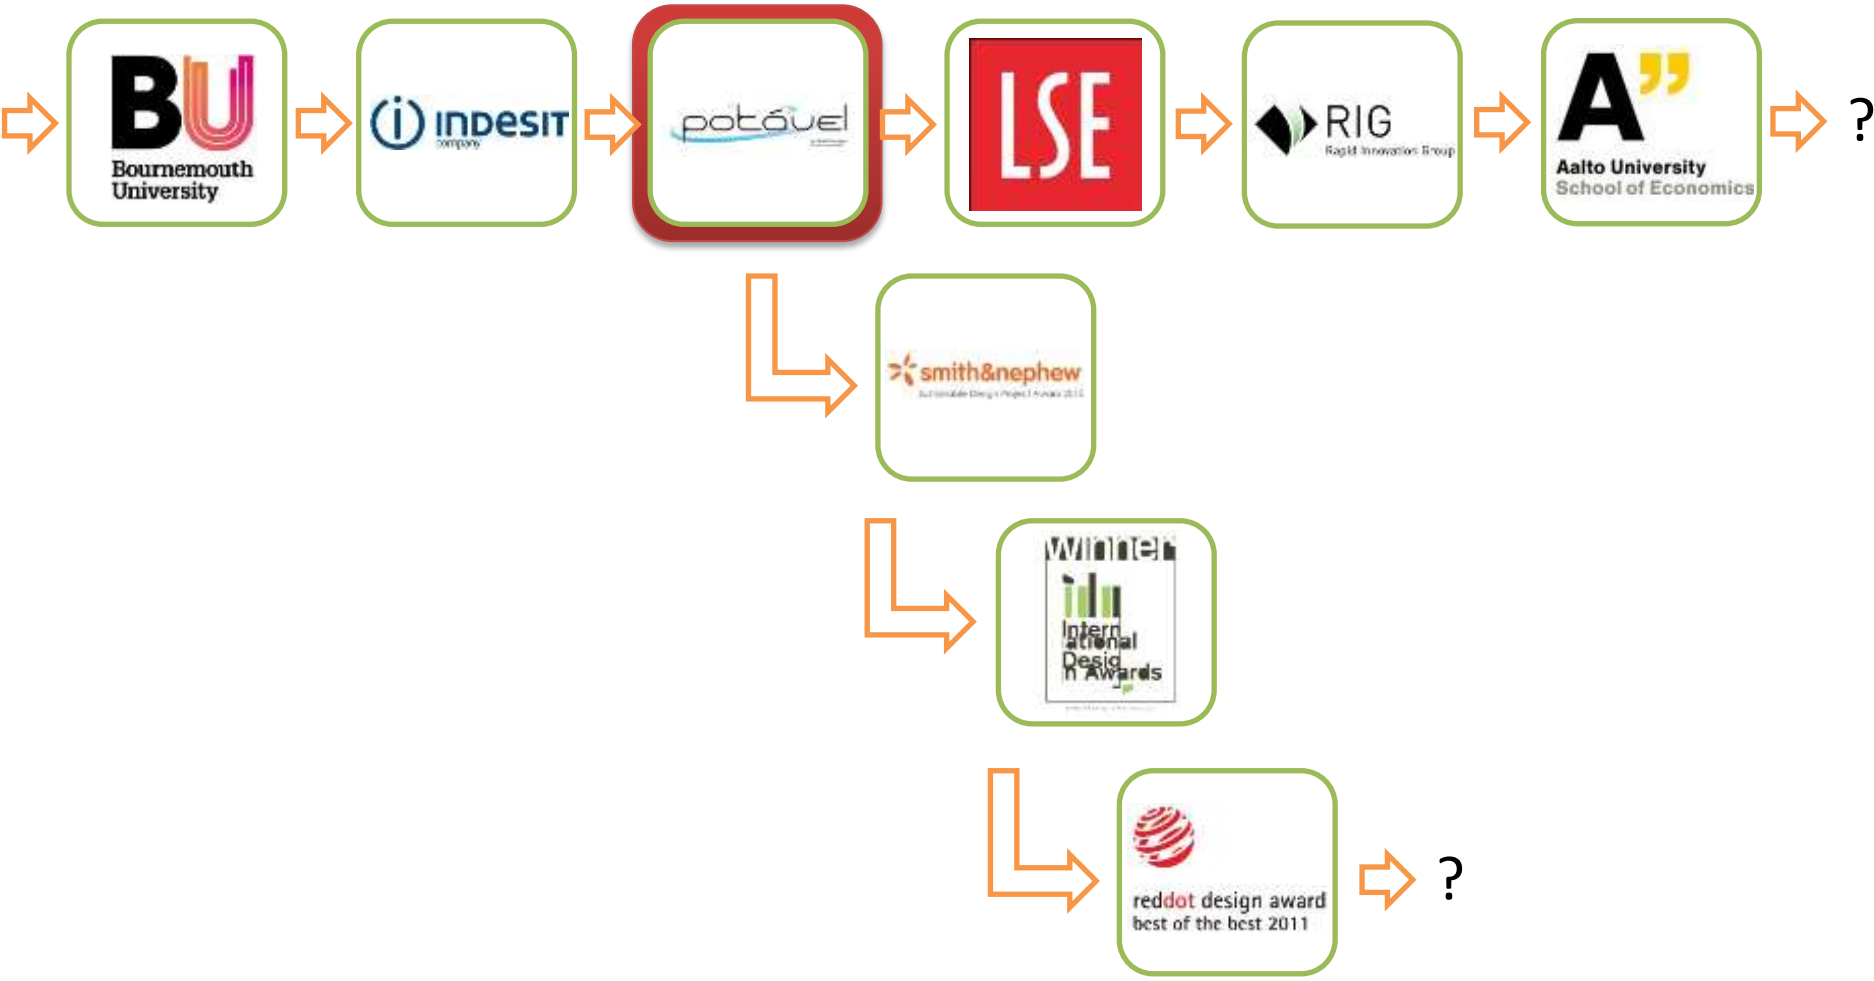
BU
Bournemouth University

indesit
company

potável

LSE

RIG
Rapid Innovation Group

A
Aalto University
School of Economics

?

smith&nephew
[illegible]

Winner
International Design Awards

reddot design award
best of the best 2011

?